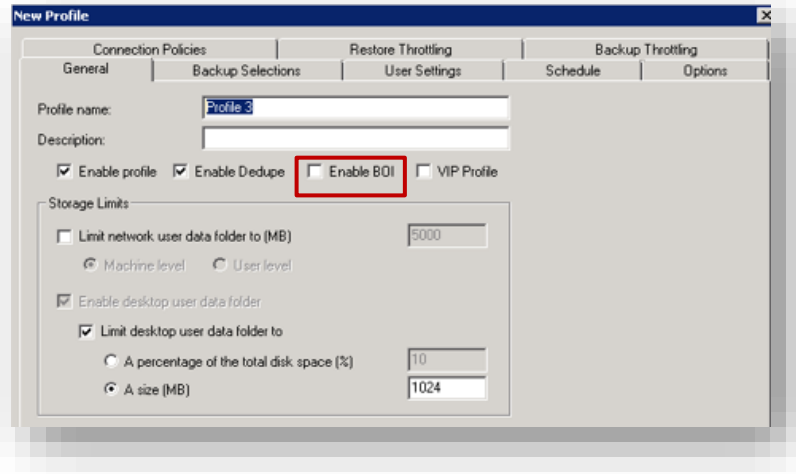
New Profile

Connection Policies | Restore Throttling | Backup Throttling
General | Backup Selections | User Settings | Schedule | Options

Profile name: Profile 3

Description:

Enable profile
Enable Dedupe
Enable BOI
VIP Profile

Storage Limits

Limit network user data folder to (MB) 5000

Machine level
User level

Enable desktop user data folder

Limit desktop user data folder to

A percentage of the total disk space (%) 10

A size (MB) 1024